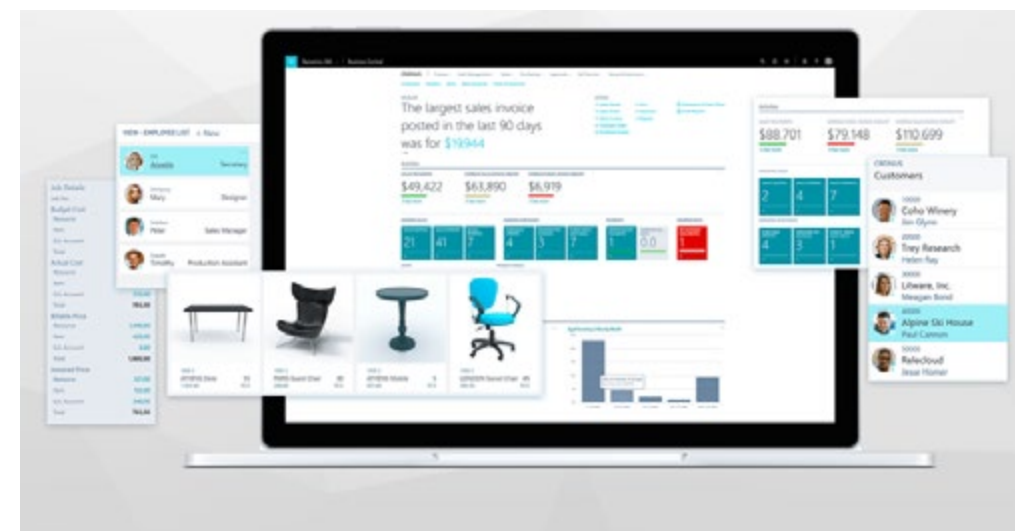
VIEW - EMPLOYEE LIST + New

Annette Secretary
Mary Designer
Peter Sales Manager
Timothy Production Assistant

Job Details
Budget Cost
Actual Cost
Billable Price
Invoiced Price

The largest sales invoice posted in the last 90 days was for $19,944

$49,422
$63,890
$6,919

21
41
7
4
3
7
1
0.0
1

Activities
$88,701
$79,148
$110,699

2
4
7
4
3
1

CRONUS
Customers

Coho Winery
Jim Glynn
Trey Research
Helen Ray
Litware, Inc.
Meagan Bond
Alpine Ski House
Paul Cannon
Relecloud
Jesse Homer